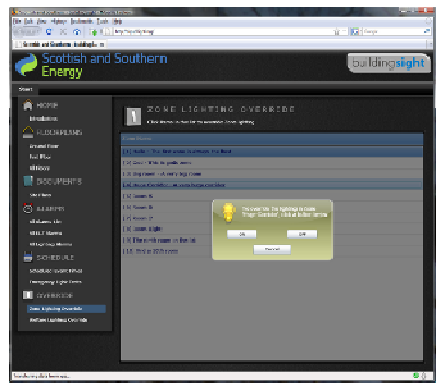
File Edit View History Bookmarks Tools Help

Scottish and Southern Energy

buildingsight

Scottish and Southern Energy

HOME

FLOORPLANS

Ground floor

1st floor

2nd floor

DOCUMENTS

REPORTS

SCHEDULE

OVERRIDE

Zone Lighting Override

ZONE LIGHTING OVERRIDE

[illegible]

Zone Override

1.1 Ground

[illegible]

On

Off

Cancel